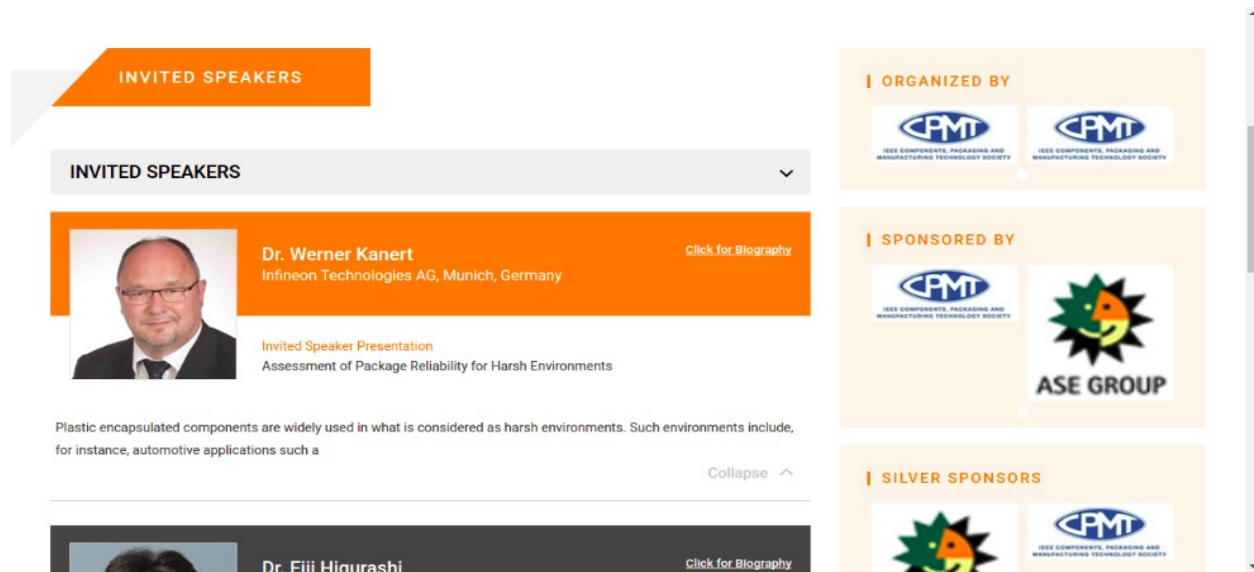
INVITED SPEAKERS

INVITED SPEAKERS

Dr. Werner Kanert
Infineon Technologies AG, Munich, Germany

Click for Biography

Invited Speaker Presentation
Assessment of Package Reliability for Harsh Environments

Plastic encapsulated components are widely used in what is considered as harsh environments. Such environments include, for instance, automotive applications such a

Collapse

Dr. Eiji Higurashi

Click for Biography

ORGANIZED BY

CPMT
IEEE COMPONENTS, PACKAGING AND MANUFACTURING TECHNOLOGY SOCIETY

CPMT
IEEE COMPONENTS, PACKAGING AND MANUFACTURING TECHNOLOGY SOCIETY

SPONSORED BY

CPMT
IEEE COMPONENTS, PACKAGING AND MANUFACTURING TECHNOLOGY SOCIETY

ASE GROUP

SILVER SPONSORS

CPMT
IEEE COMPONENTS, PACKAGING AND MANUFACTURING TECHNOLOGY SOCIETY